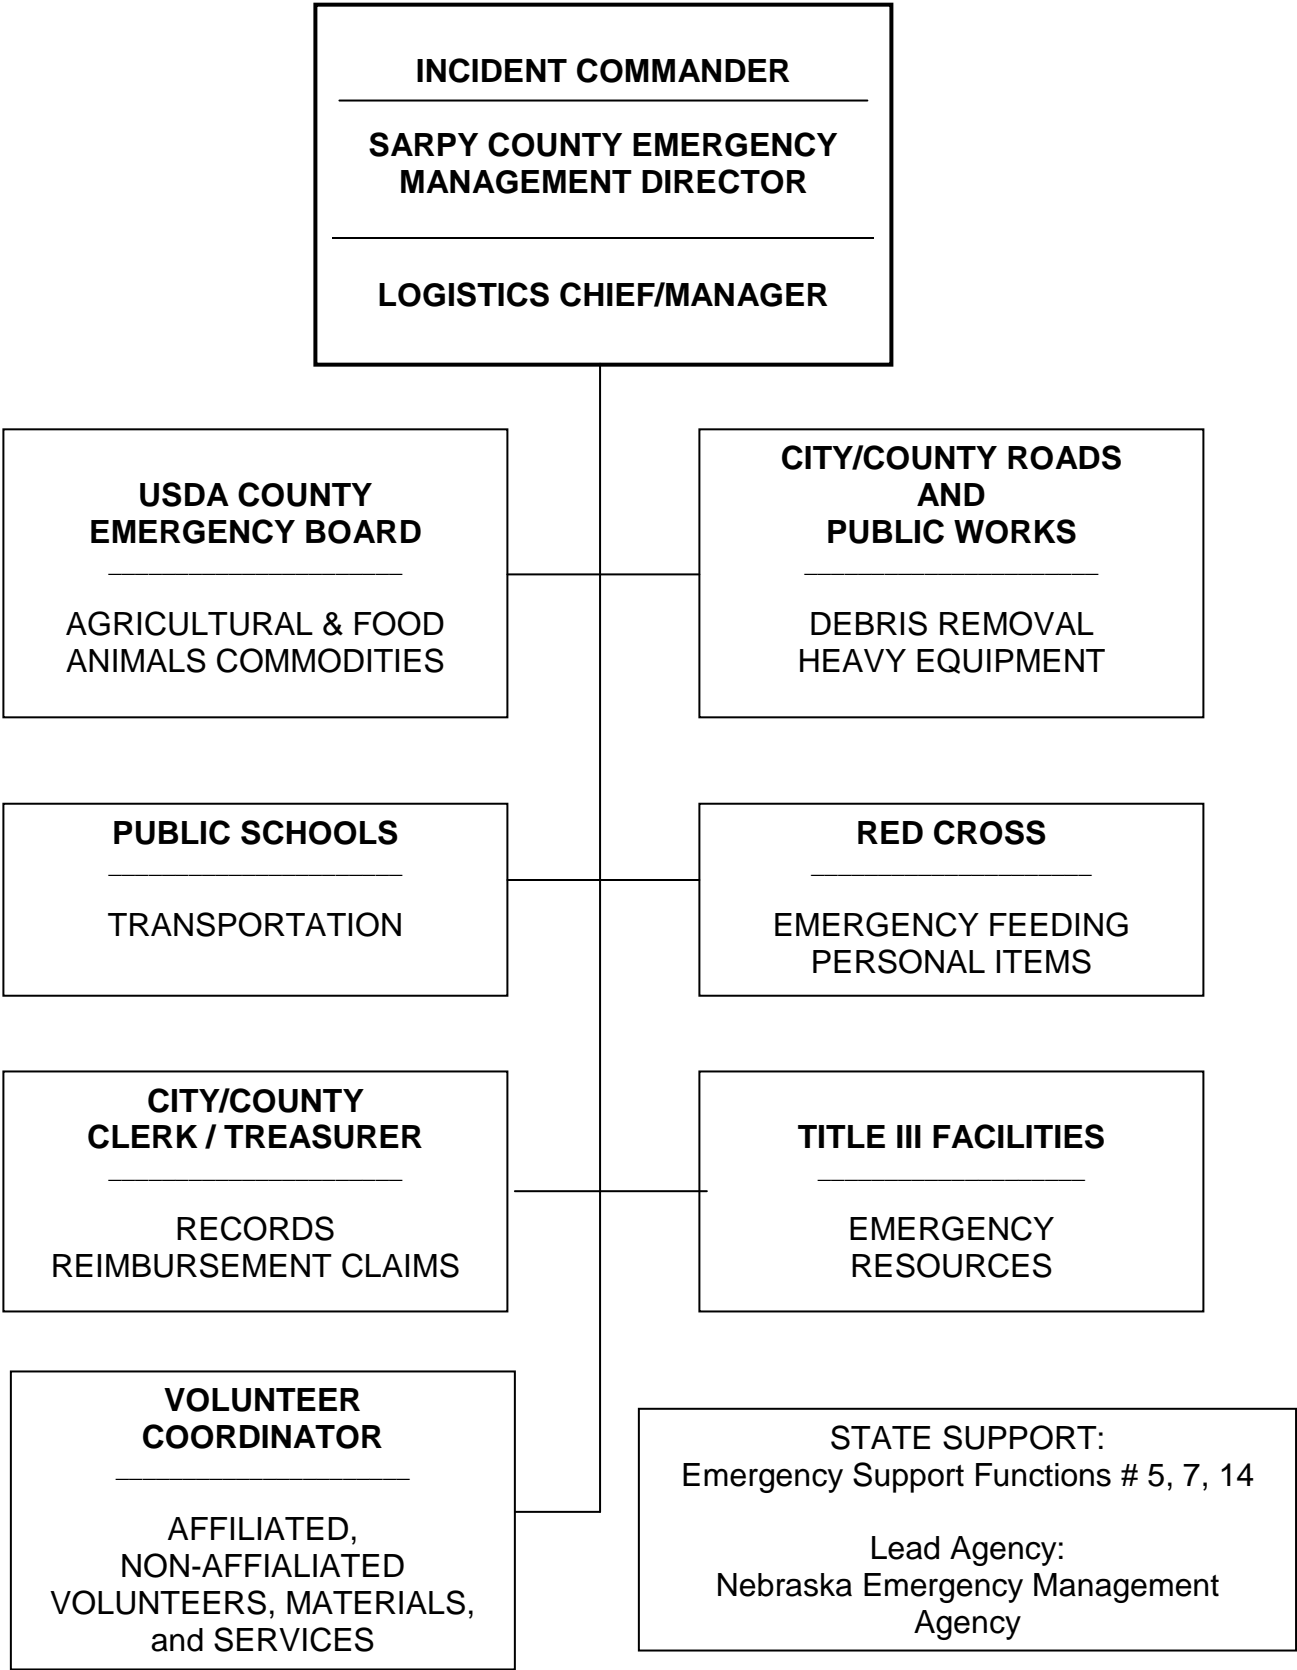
INCIDENT COMMANDER

SARPY COUNTY EMERGENCY MANAGEMENT DIRECTOR

LOGISTICS CHIEF/MANAGER

USDA COUNTY EMERGENCY BOARD

AGRICULTURAL & FOOD ANIMALS COMMODITIES

CITY/COUNTY ROADS AND PUBLIC WORKS

DEBRIS REMOVAL
HEAVY EQUIPMENT

PUBLIC SCHOOLS

TRANSPORTATION

RED CROSS

EMERGENCY FEEDING
PERSONAL ITEMS

CITY/COUNTY CLERK / TREASURER

RECORDS
REIMBURSEMENT CLAIMS

TITLE III FACILITIES

EMERGENCY RESOURCES

VOLUNTEER COORDINATOR

AFFILIATED, NON-AFFIALIATED VOLUNTEERS, MATERIALS, and SERVICES

STATE SUPPORT:
Emergency Support Functions # 5, 7, 14

Lead Agency:
Nebraska Emergency Management Agency